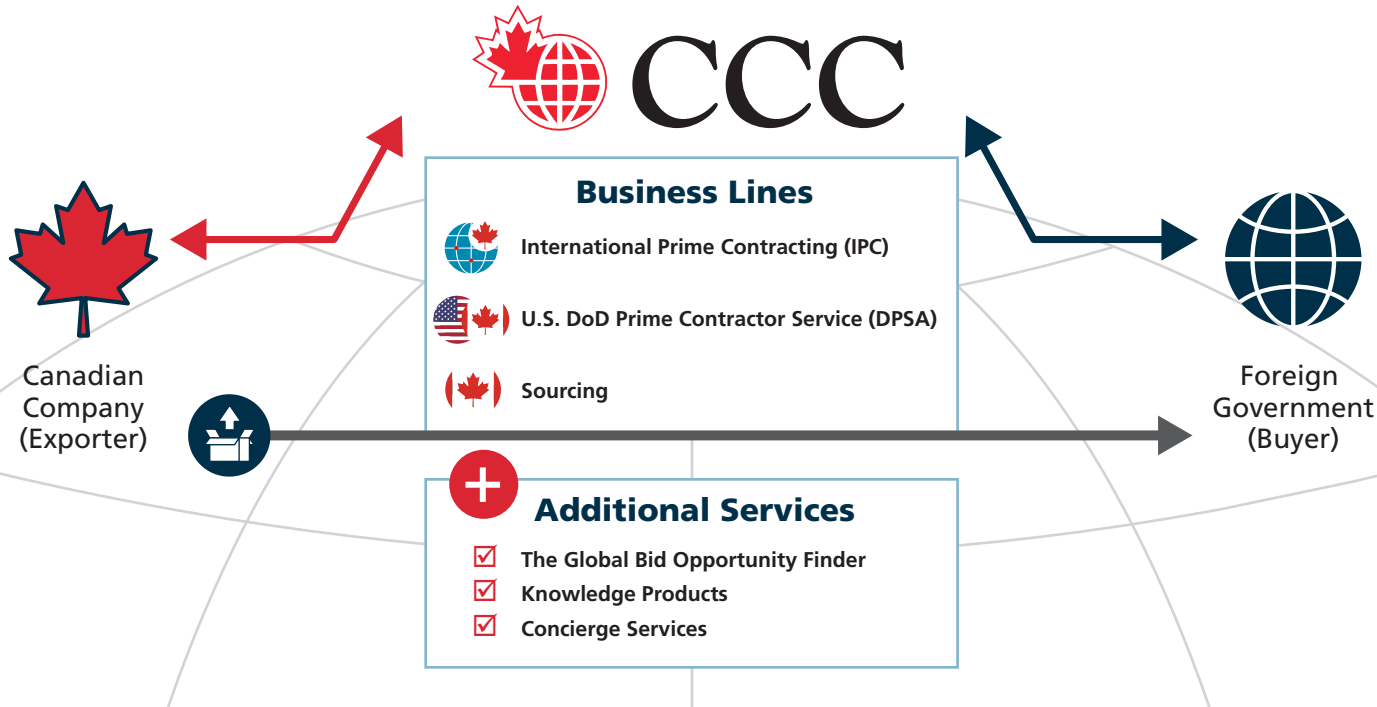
CCC

Business Lines

International Prime Contracting (IPC)

U.S. DoD Prime Contractor Service (DPSA)

Sourcing

Canadian Company (Exporter)

Foreign Government (Buyer)

Additional Services

The Global Bid Opportunity Finder

Knowledge Products

Concierge Services